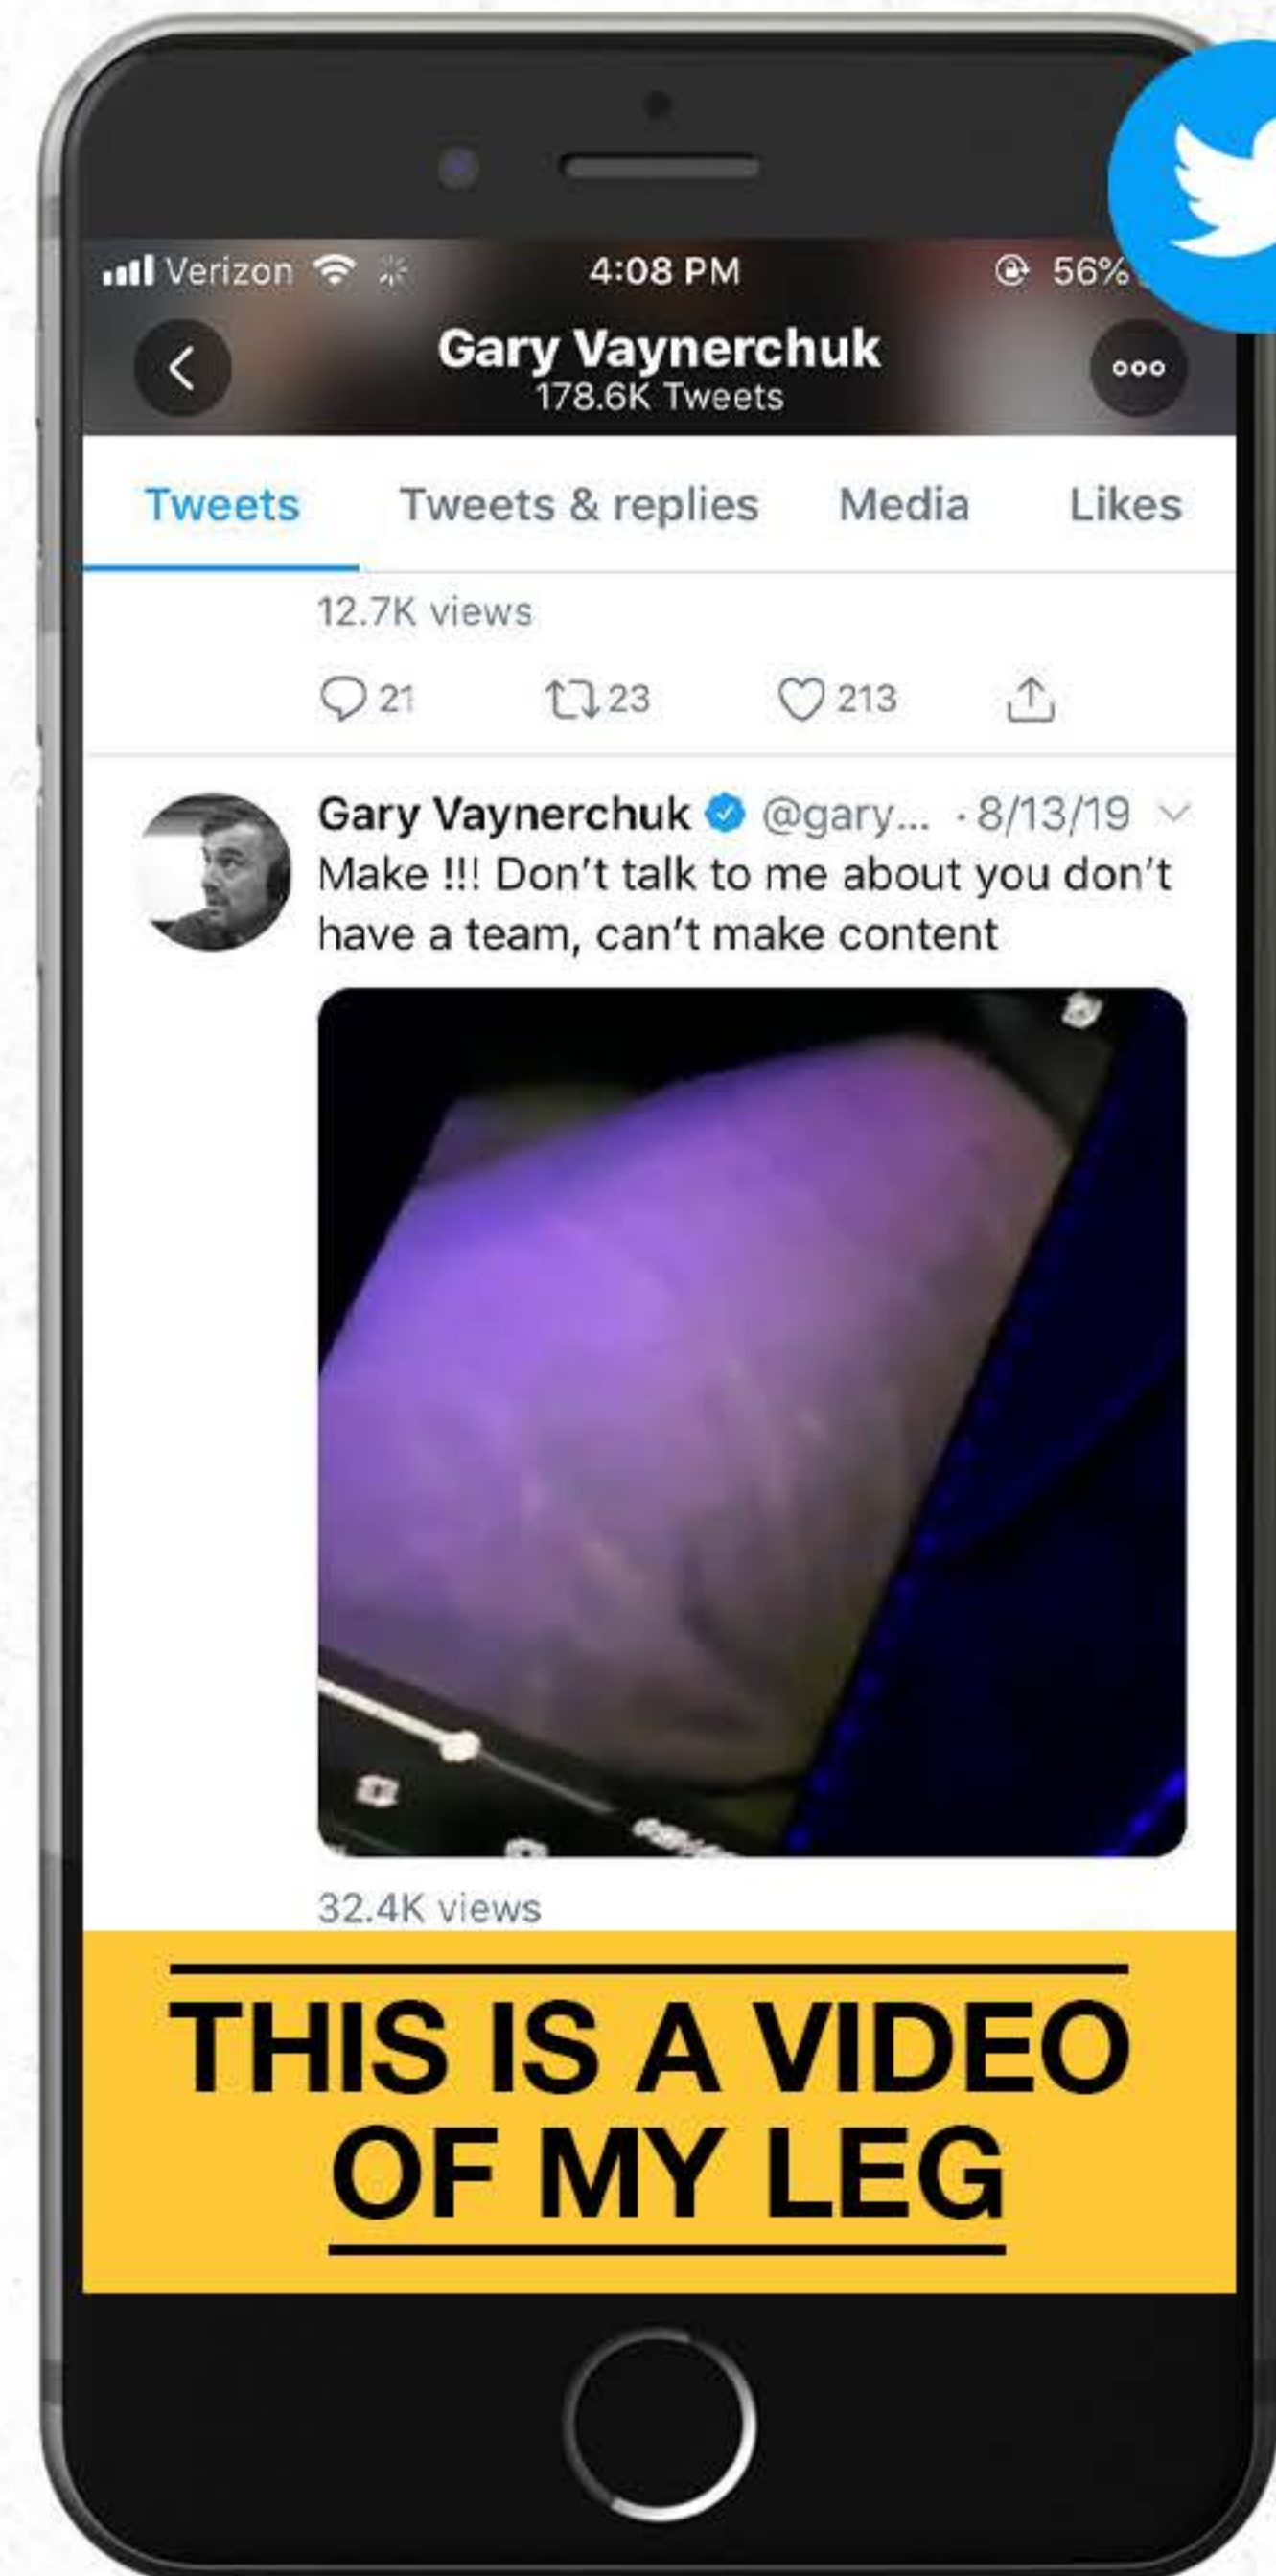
Verizon 4:08 PM 56%

Gary Vaynerchuk
178.6K Tweets

Tweets Tweets & replies Media Likes

12.7K views

21 23 213

Gary Vaynerchuk @gary... · 8/13/19
Make !!! Don't talk to me about you don't have a team, can't make content

32.4K views

THIS IS A VIDEO OF MY LEG